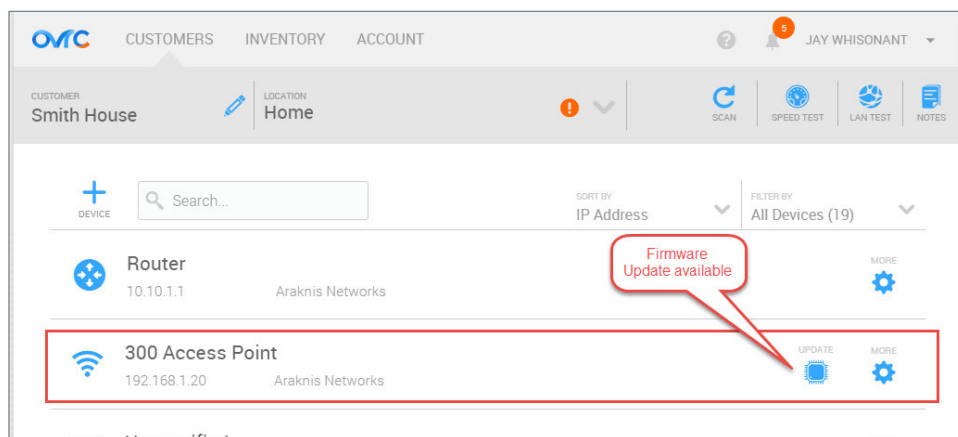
OvrC CUSTOMERS INVENTORY ACCOUNT

5 JAY WHISONANT

CUSTOMER
Smith House

LOCATION
Home

SCAN SPEED TEST LAN TEST NOTES

DEVICE

Search...

SORT BY
IP Address

FILTER BY
All Devices (19)

Router
10.10.1.1 Araknis Networks

Firmware Update available

MORE

300 Access Point
192.168.1.20 Araknis Networks

UPDATE

MORE

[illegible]